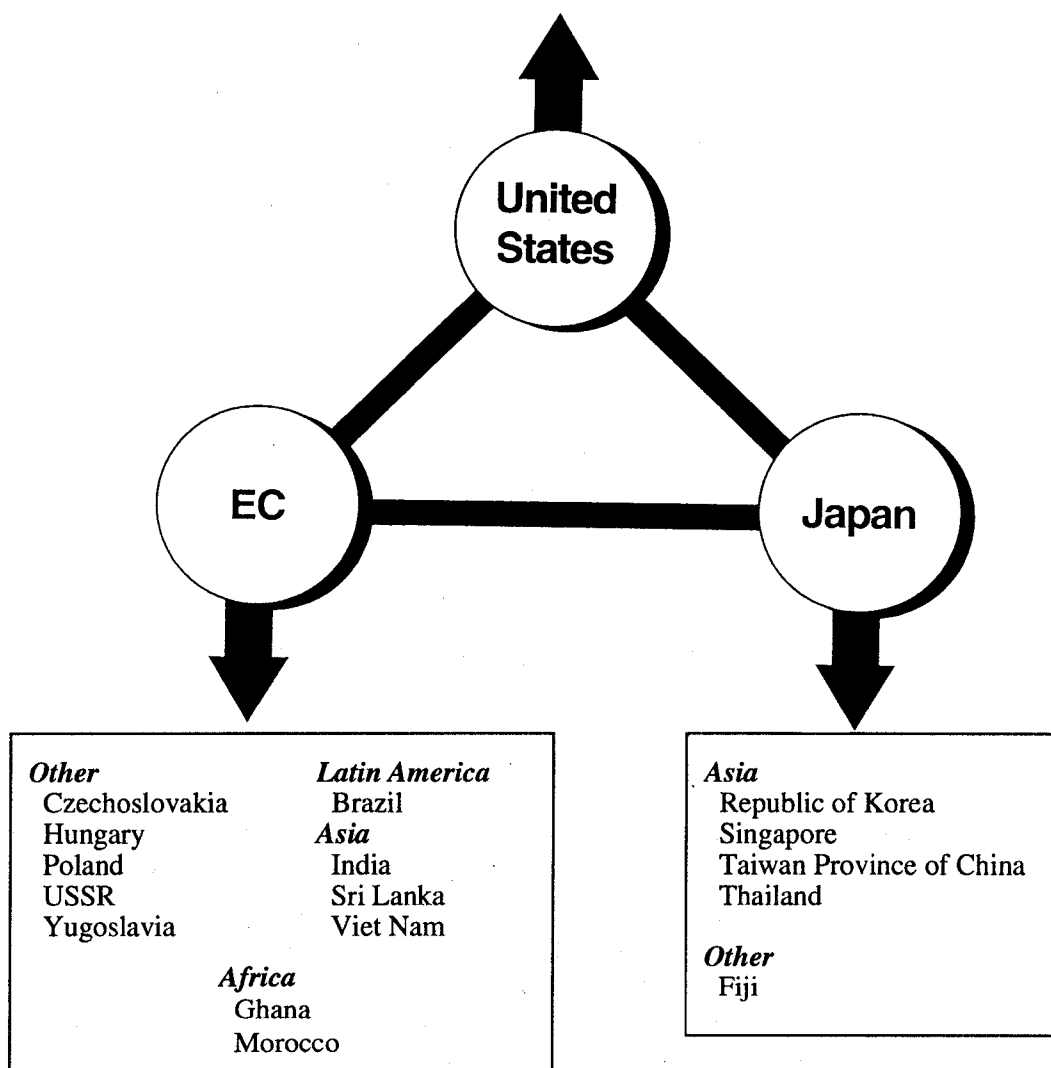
United States

EC

Japan

*Other*
Czechoslovakia
Hungary
Poland
USSR
Yugoslavia

*Latin America*
Brazil
*Asia*
India
Sri Lanka
Viet Nam

*Africa*
Ghana
Morocco

*Asia*
Republic of Korea
Singapore
Taiwan Province of China
Thailand

*Other*
Fiji